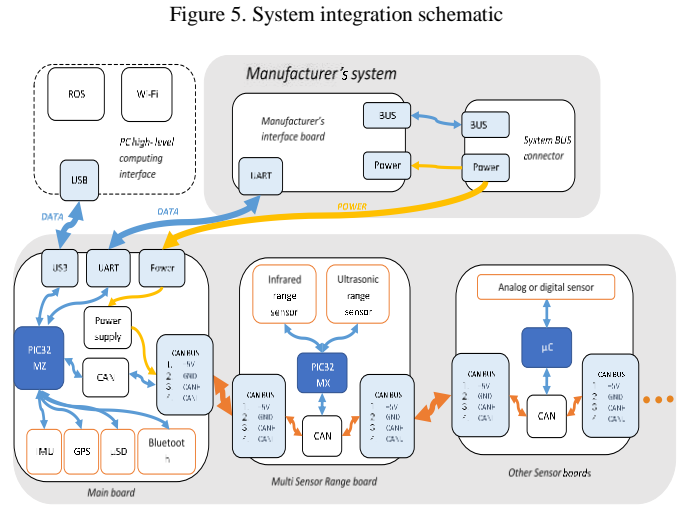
Figure 5. System integration schematic

ROS

Wi-Fi

PC high-level computing interface

USB

Manufacturer's system

Manufacturer's interface board

BUS

BUS

System BUS connector

Power

Power

UART

DATA

DATA

POWER

USB

UART

Power

PIC32 MZ

Power supply

CAN

CAN BUS
1 +5V
2 GND
3 CAN+
4 CAN-

IMU

GPS

uSD

Bluetooth

Main board

Infrared range sensor

Ultrasonic range sensor

PIC32 MX

CAN BUS
1 +5V
2 GND
3 CAN+
4 CAN-

CAN

CAN BUS
1 +5V
2 GND
3 CAN+
4 CAN-

Multi Sensor Range board

Analog or digital sensor

µC

CAN BUS
1 +5V
2 GND
3 CAN+
4 CAN-

CAN

CAN BUS
1 +5V
2 GND
3 CAN+
4 CAN-

Other Sensor boards